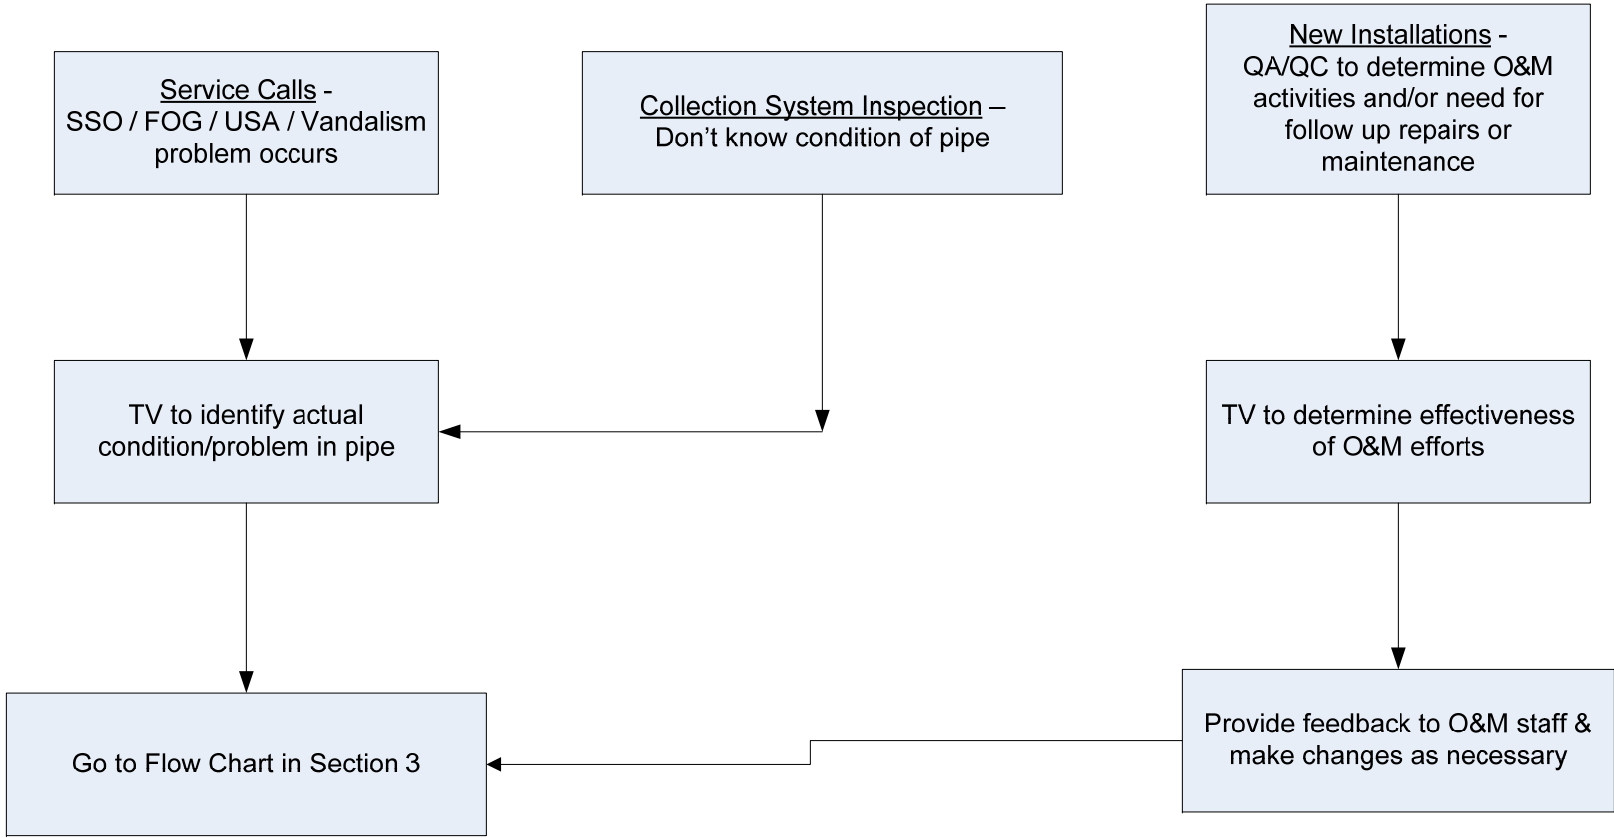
Service Calls -
SSO / FOG / USA / Vandalism problem occurs

Collection System Inspection –
Don’t know condition of pipe

New Installations -
QA/QC to determine O&M activities and/or need for follow up repairs or maintenance

TV to identify actual condition/problem in pipe

TV to determine effectiveness of O&M efforts

Go to Flow Chart in Section 3

Provide feedback to O&M staff & make changes as necessary